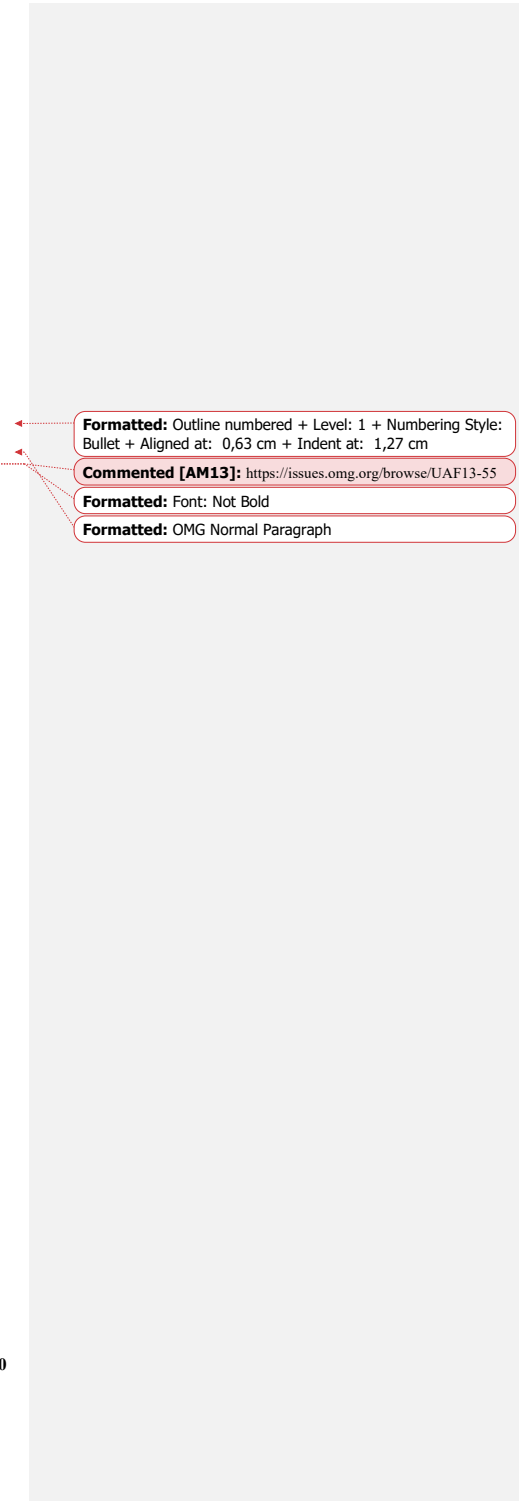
**Formatted:** Outline numbered + Level: 1 + Numbering Style: Bullet + Aligned at: 0,63 cm + Indent at: 1,27 cm

**Commented [AM13]:** https://issues.omg.org/browse/UAF13-55

**Formatted:** Font: Not Bold

**Formatted:** OMG Normal Paragraph

0